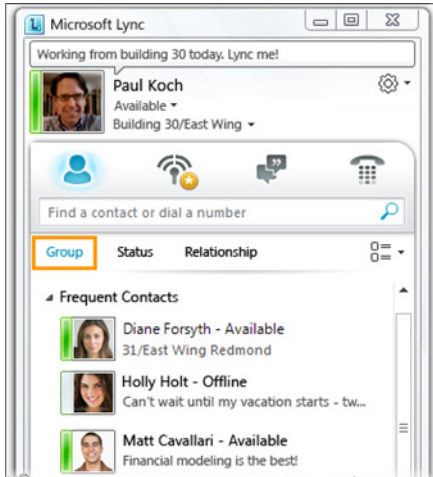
Microsoft Lync

Working from building 30 today. Lync me!

Paul Koch
Available
Building 30/East Wing

Find a contact or dial a number

Group Status Relationship

Frequent Contacts

Diane Forsyth - Available
31/East Wing Redmond

Holly Holt - Offline
Can't wait until my vacation starts - tw...

Matt Cavallari - Available
Financial modeling is the best!